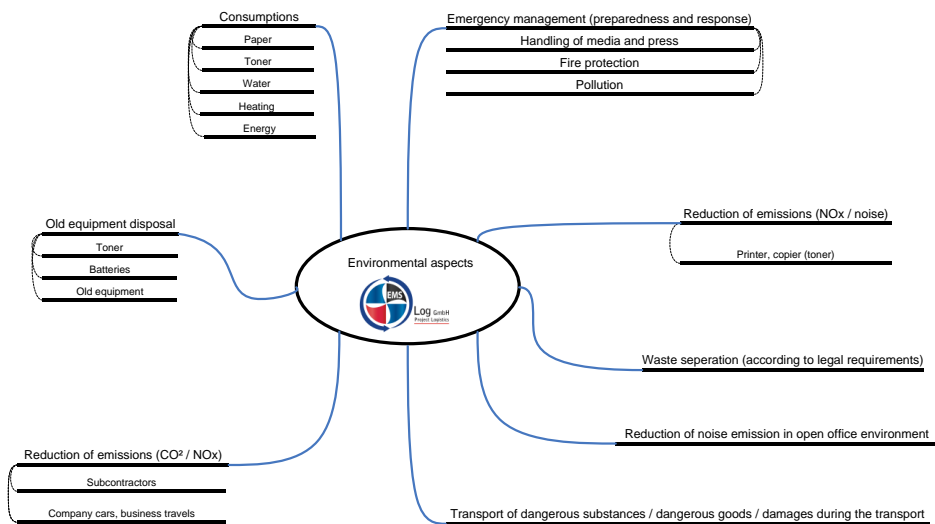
Consumptions
Paper
Toner
Water
Heating
Energy

Emergency management (preparedness and response)
Handling of media and press
Fire protection
Pollution

Old equipment disposal
Toner
Batteries
Old equipment

Environmental aspects
EMS
Log GmbH
Project Logistics

Reduction of emissions (NOx / noise)
Printer, copier (toner)

Waste seperation (according to legal requirements)

Reduction of noise emission in open office environment

Reduction of emissions (CO² / NOx)
Subcontractors
Company cars, business travels

Transport of dangerous substances / dangerous goods / damages during the transport